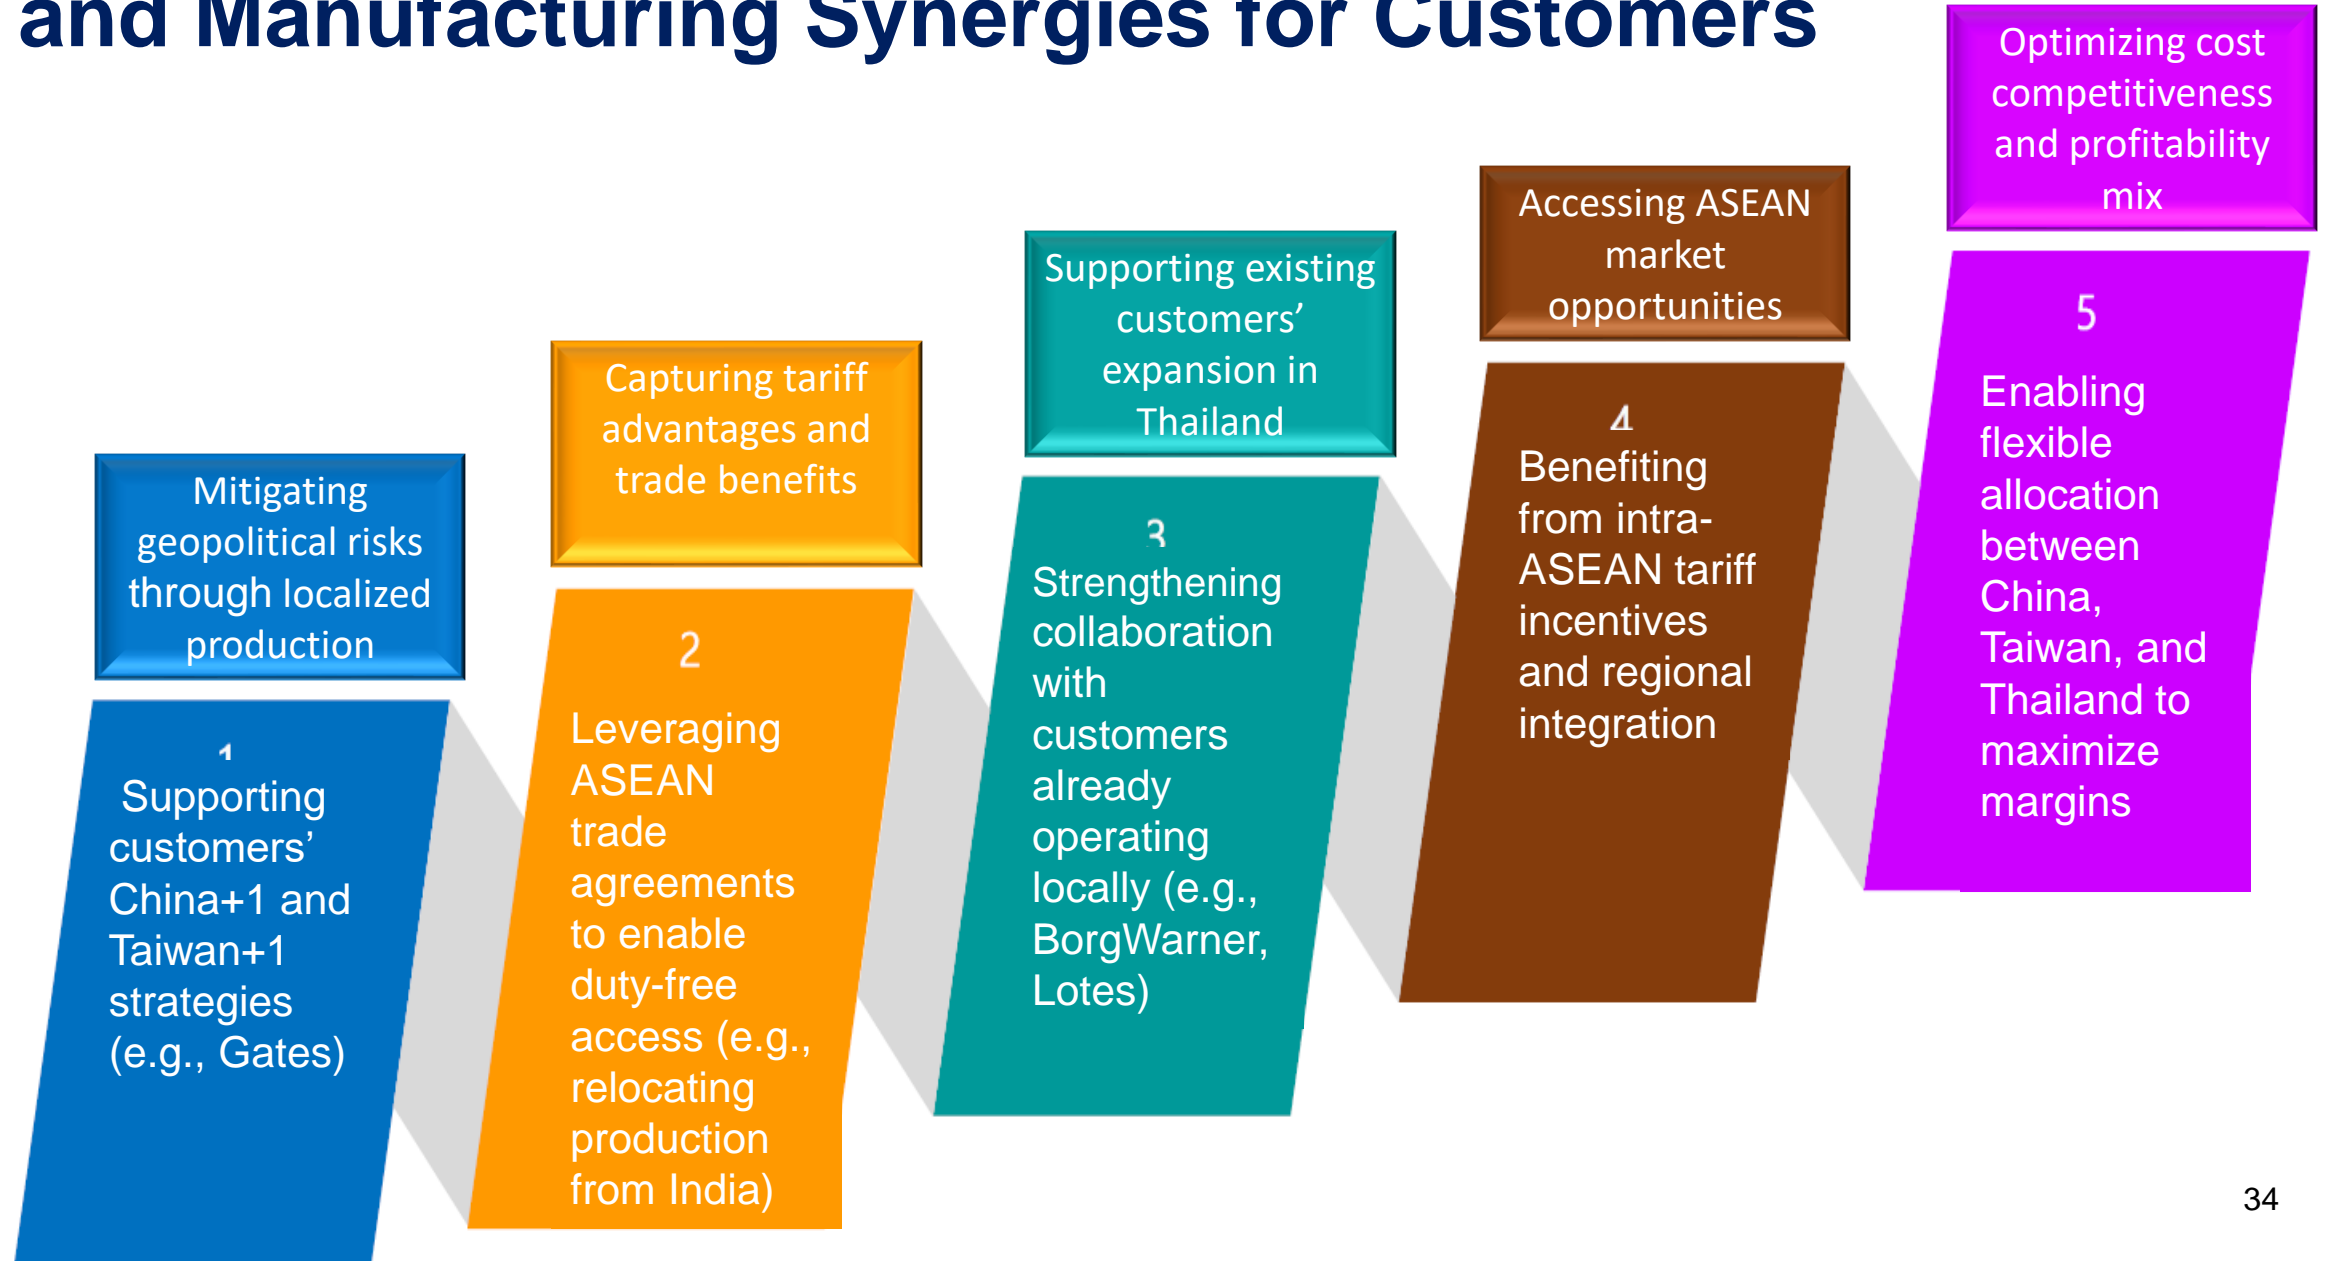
and Manufacturing Synergies for Customers

Mitigating geopolitical risks through localized production

1
Supporting customers' China+1 and Taiwan+1 strategies (e.g., Gates)

Capturing tariff advantages and trade benefits

2
Leveraging ASEAN trade agreements to enable duty-free access (e.g., relocating production from India)

Supporting existing customers' expansion in Thailand

3
Strengthening collaboration with customers already operating locally (e.g., BorgWarner, Lotes)

Accessing ASEAN market opportunities

4
Benefiting from intra-ASEAN tariff incentives and regional integration

Optimizing cost competitiveness and profitability mix

5
Enabling flexible allocation between China, Taiwan, and Thailand to maximize margins

34